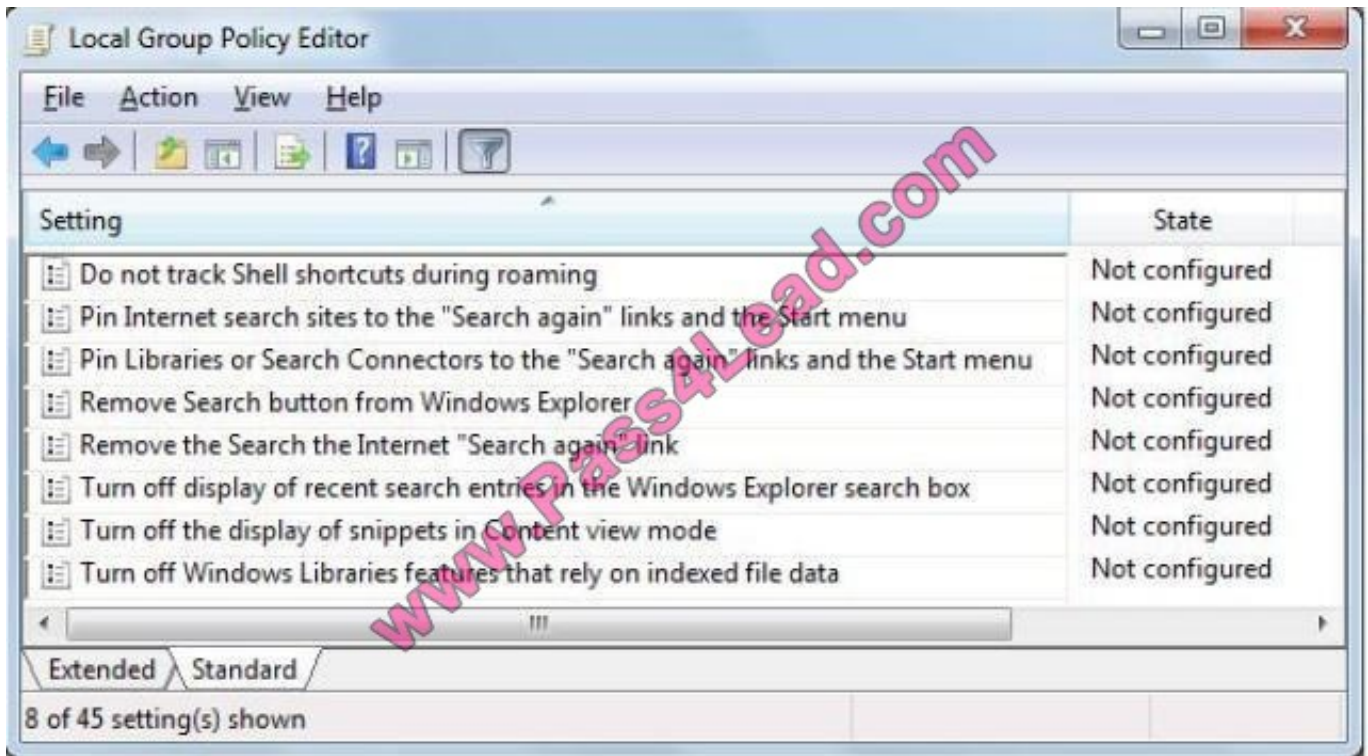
Local Group Policy Editor

File Action View Help

| Setting | State |
|---|---|
| Do not track Shell shortcuts during roaming | Not configured |
| Pin Internet search sites to the "Search again" links and the Start menu | Not configured |
| Pin Libraries or Search Connectors to the "Search again" links and the Start menu | Not configured |
| Remove Search button from Windows Explorer | Not configured |
| Remove the Search the Internet "Search again" link | Not configured |
| Turn off display of recent search entries in the Windows Explorer search box | Not configured |
| Turn off the display of snippets in Content view mode | Not configured |
| Turn off Windows Libraries features that rely on indexed file data | Not configured |

Extended Standard

8 of 45 setting(s) shown

www.Pass4Lead.com